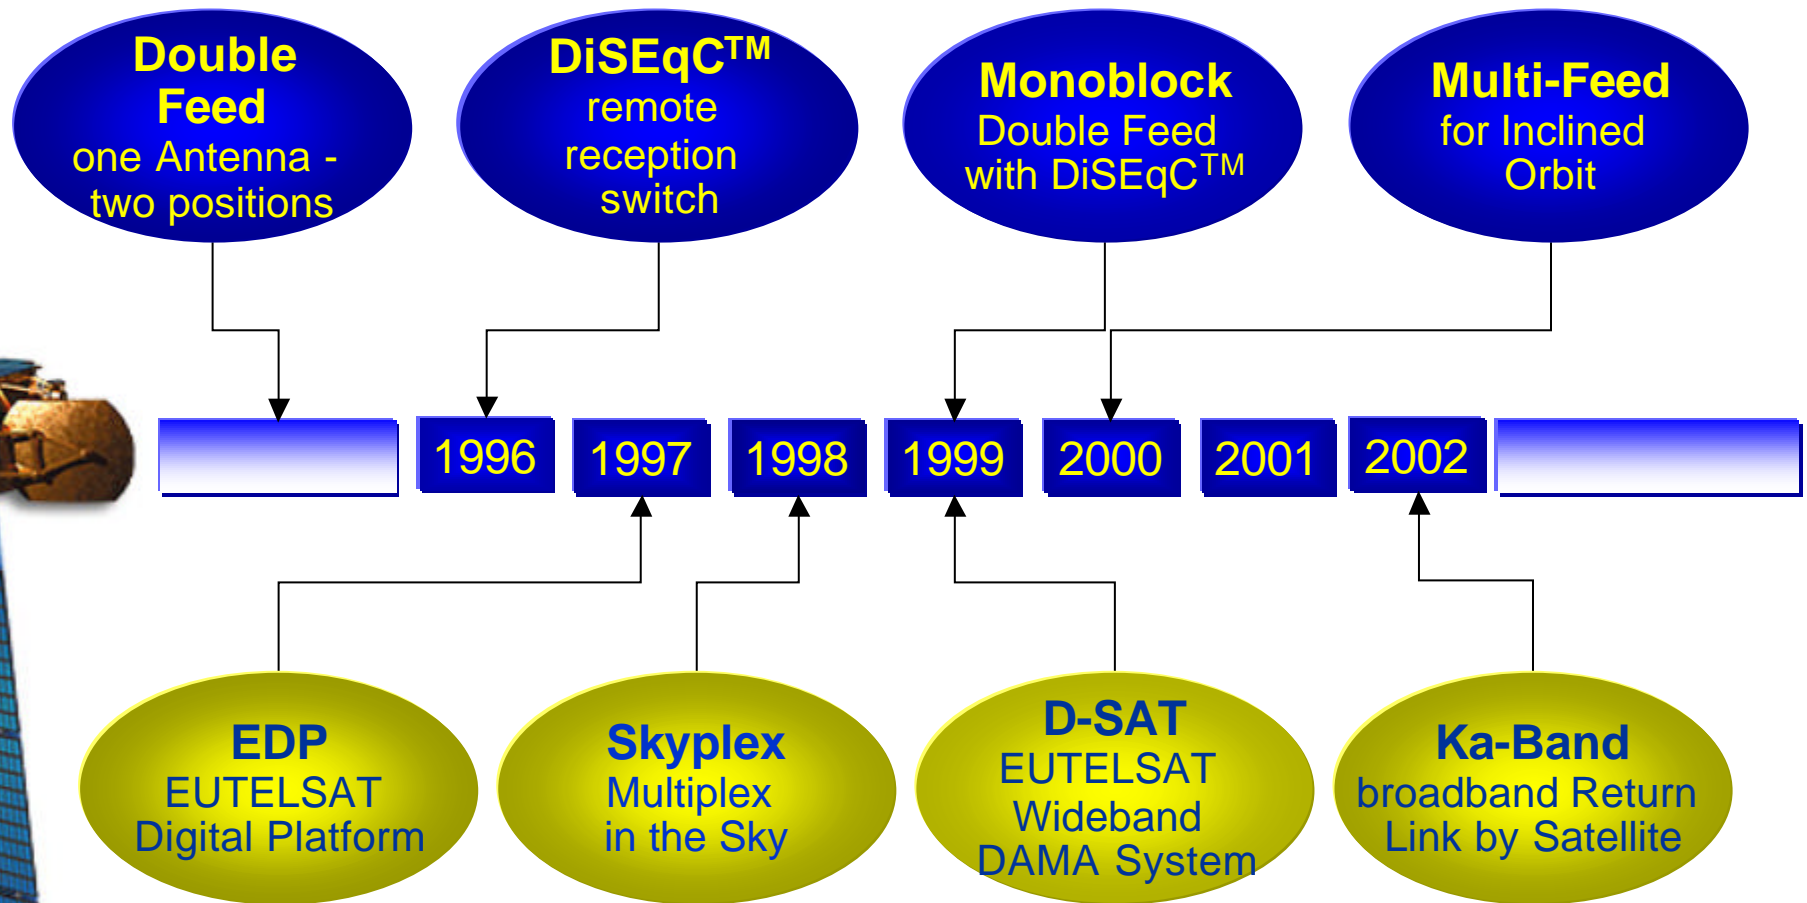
Double Feed
one Antenna - two positions

DiSEqC$^{TM}$
remote reception switch

Monoblock
Double Feed with DiSEqC$^{TM}$

Multi-Feed
for Inclined Orbit

1996

1997

1998

1999

2000

2001

2002

EDP
EUTELSAT Digital Platform

Skyplex
Multiplex in the Sky

D-SAT
EUTELSAT Wideband DAMA System

Ka-Band
broadband Return Link by Satellite